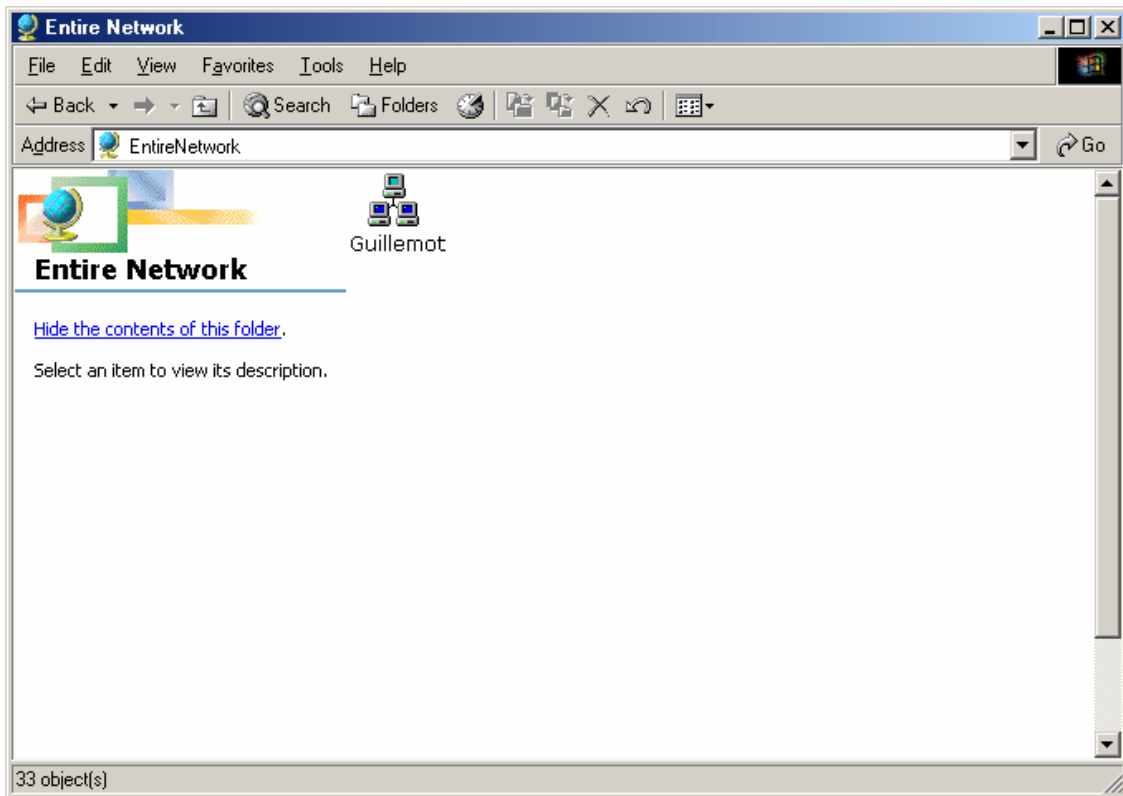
Entire Network

File Edit View Favorites Tools Help

Back Search Folders

Address EntireNetwork

Go

Entire Network

Hide the contents of this folder.

Select an item to view its description.

Guillemot

33 object(s)